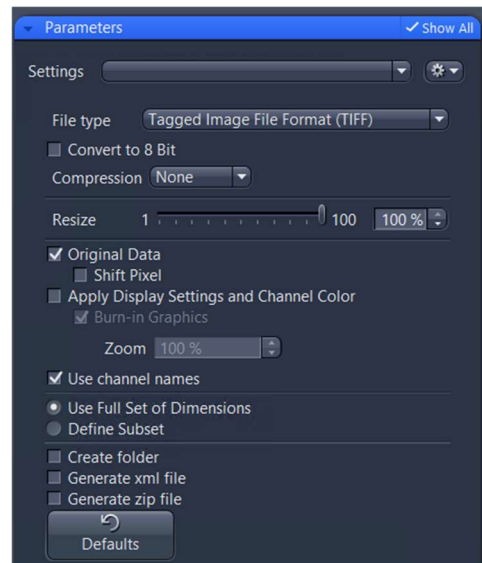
Parameters
✓ Show All

Settings

File type Tagged Image File Format (TIFF)

Convert to 8 Bit

Compression None

Resize 1 100 100 %

✓ Original Data

Shift Pixel

Apply Display Settings and Channel Color

✓ Burn-in Graphics

Zoom 100 %

✓ Use channel names

Use Full Set of Dimensions

Define Subset

Create folder

Generate xml file

Generate zip file

Defaults